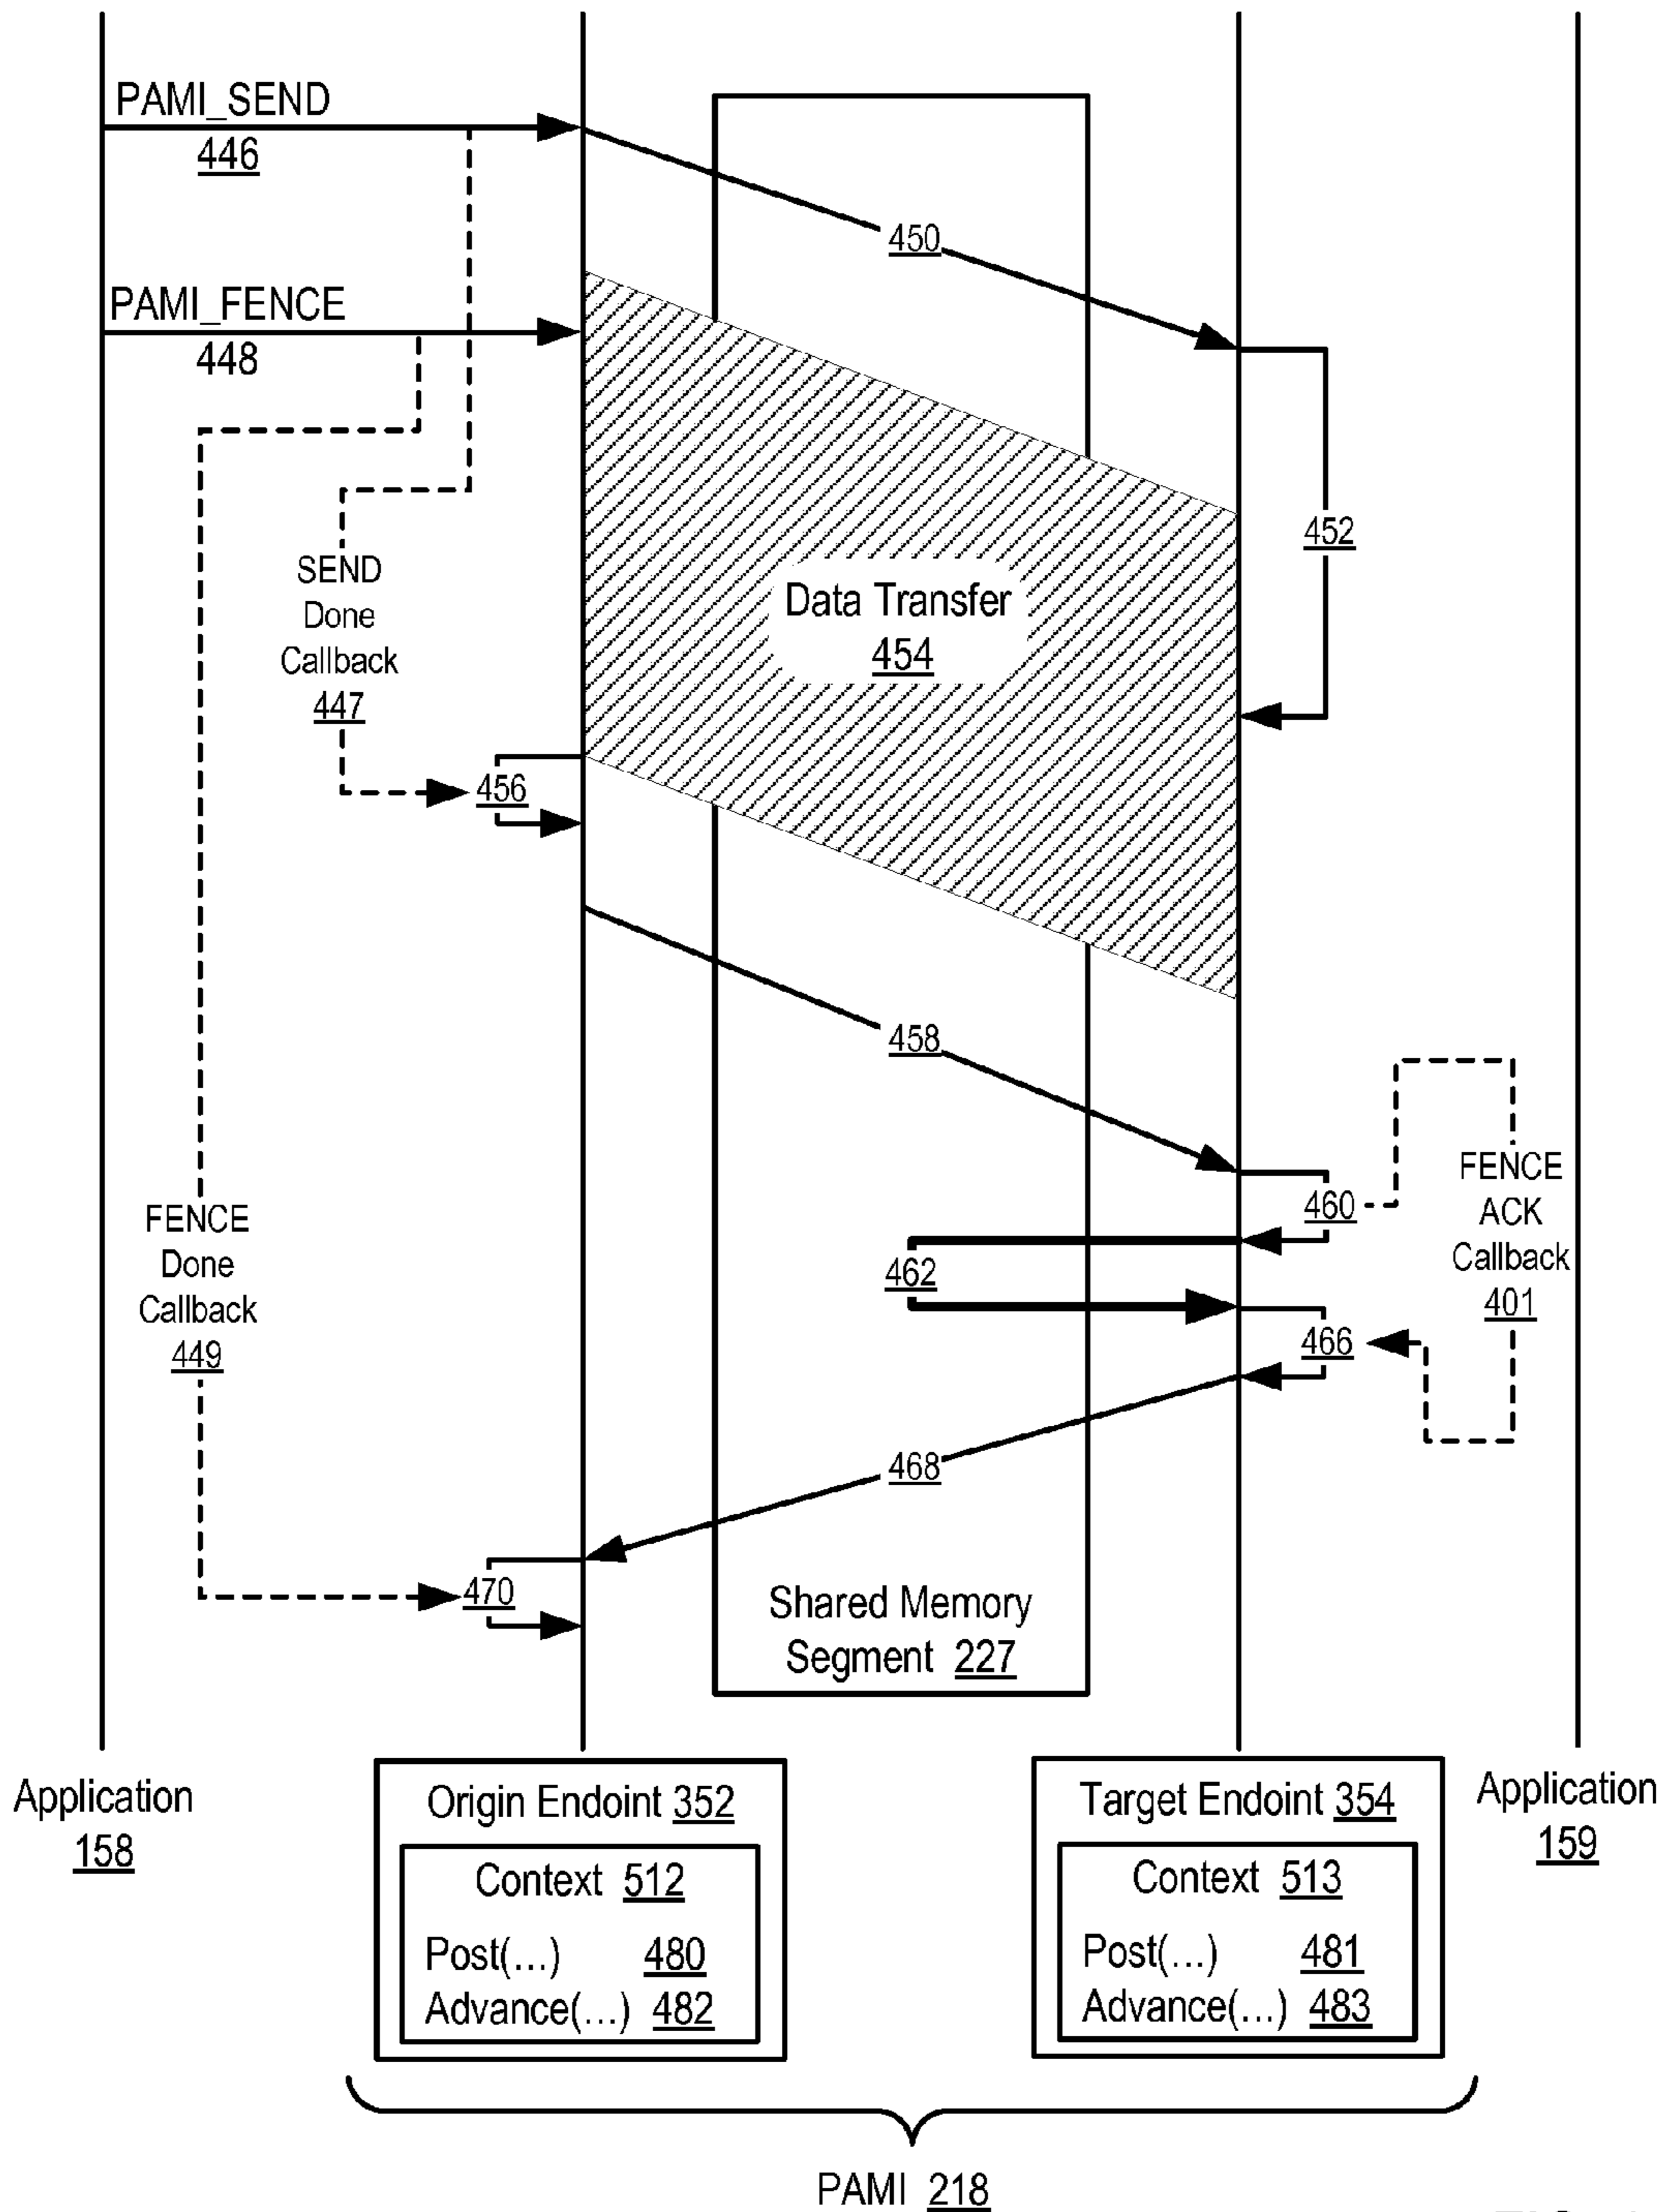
PAMI_SEND
446

PAMI_FENCE
448

450

452

Data Transfer
454

SEND
Done
Callback
447

456

458

460

FENCE
ACK
Callback
401

462

466

FENCE
Done
Callback
449

468

470

Shared Memory
Segment 227

Application
158

Origin Endoint 352
Context 512
Post(...) 480
Advance(...) 482

Target Endoint 354
Context 513
Post(...) 481
Advance(...) 483

Application
159

PAMI 218